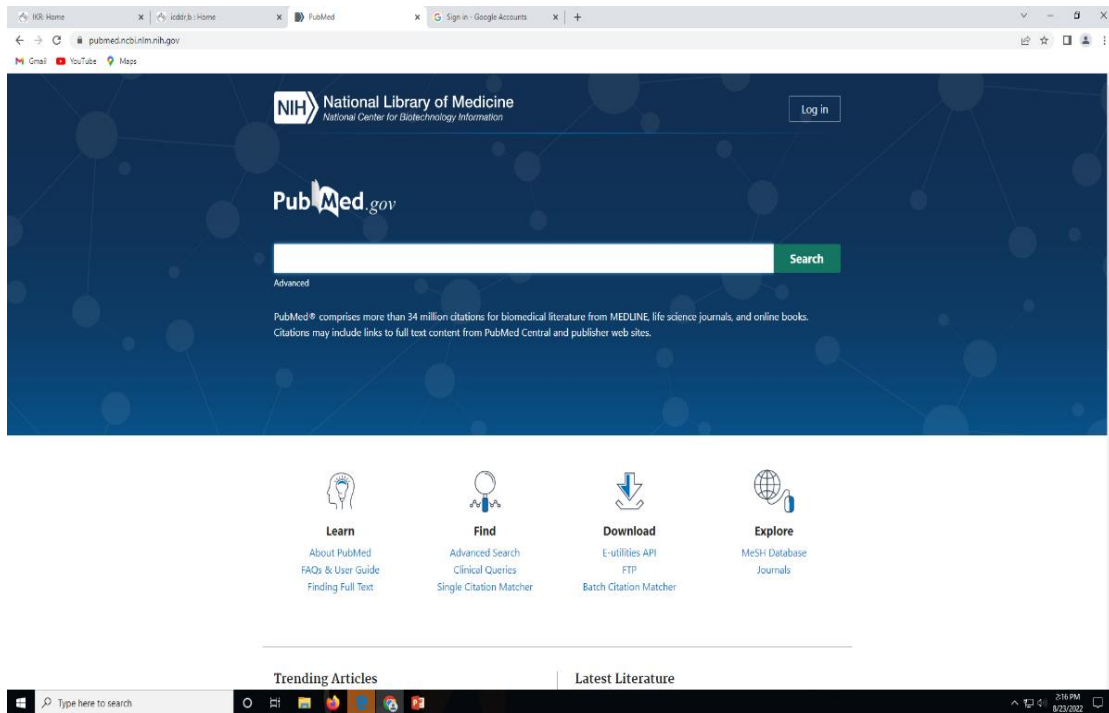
IKR: Home | icddr,b : Home | PubMed | Sign in - Google Accounts | +

pubmed.ncbi.nlm.nih.gov

Gmail YouTube Maps

NIH National Library of Medicine
National Center for Biotechnology Information

Log in

PubMed.gov

Search

Advanced

PubMed® comprises more than 34 million citations for biomedical literature from MEDLINE, life science journals, and online books. Citations may include links to full text content from PubMed Central and publisher web sites.

Learn
About PubMed
FAQs & User Guide
Finding Full Text

Find
Advanced Search
Clinical Queries
Single Citation Matcher

Download
E-utilities API
FTP
Batch Citation Matcher

Explore
MeSH Database
Journals

Trending Articles

Latest Literature

Type here to search

2:16 PM
8/23/2022